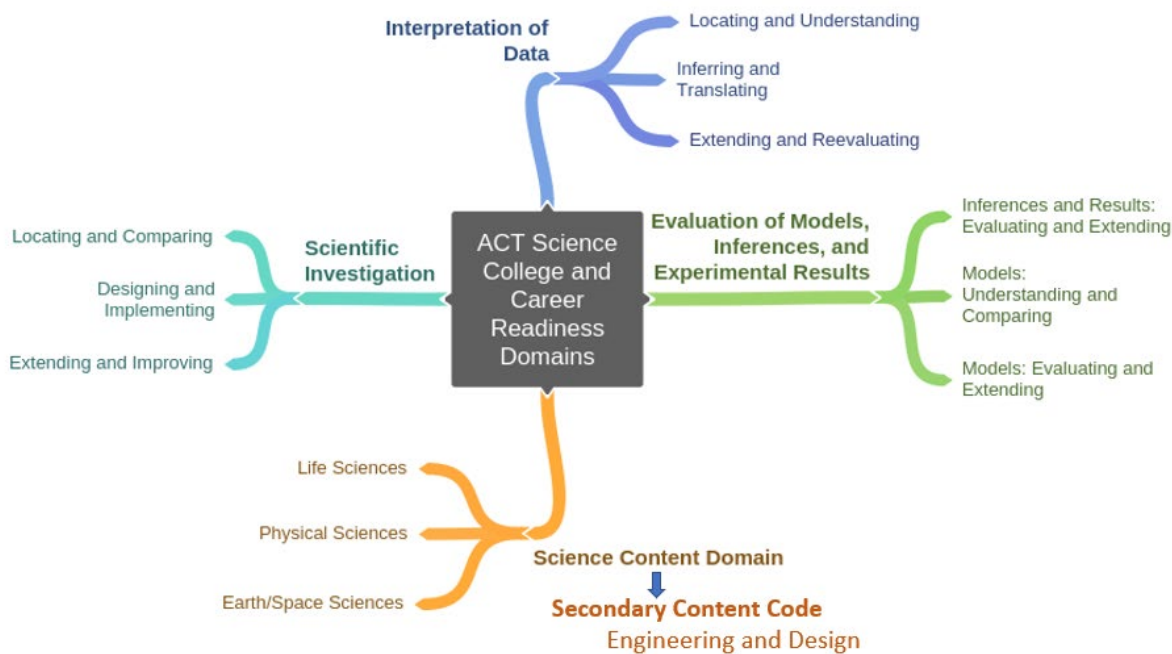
ACT Science College and Career Readiness Domains

Interpretation of Data

Locating and Understanding

Inferring and Translating

Extending and Reevaluating

Evaluation of Models, Inferences, and Experimental Results

Inferences and Results: Evaluating and Extending

Models: Understanding and Comparing

Models: Evaluating and Extending

Scientific Investigation

Locating and Comparing

Designing and Implementing

Extending and Improving

Science Content Domain

Life Sciences

Physical Sciences

Earth/Space Sciences

Secondary Content Code

Engineering and Design